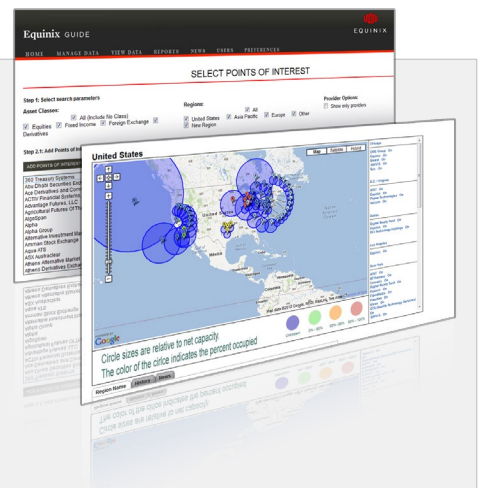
Equinix GUIDE

EQUINIX

HOME MANAGE DATA VIEW DATA REPORTS NEWS USERS PREFERENCES

SELECT POINTS OF INTEREST

Step 1: Select search parameters

Asset Classes:

All (Include No Class)

Equities Fixed Income Foreign Exchange Derivatives

Regions:

All

United States Asia Pacific Europe Other

New Region

Provider Options:

Show only providers

Step 2.1: Add Points of In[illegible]

ADD POINTS OF INTEREST

360 Treasury Systems
Abu Dhabi Securities Exch
Ace Derivatives and Comm
ACTIV Financial Systems
Advantage Futures, LLC
Agricultural Futures Of Th
AlgoSpan
Alpha
Alpha Group
Alternative Investment Ma
American Stock Exchange
Aqua ATS
ASX Australia
Athens Alternative Market
Athens Derivatives Exchan

United States

Map Satellite Hybrid

Google

Circle sizes are relative to net capacity
The color of the circle indicates the percent occupied

Unknown 0% - 60% 60% - 80% 80% - 90% 90% - 100%

Region Name History News